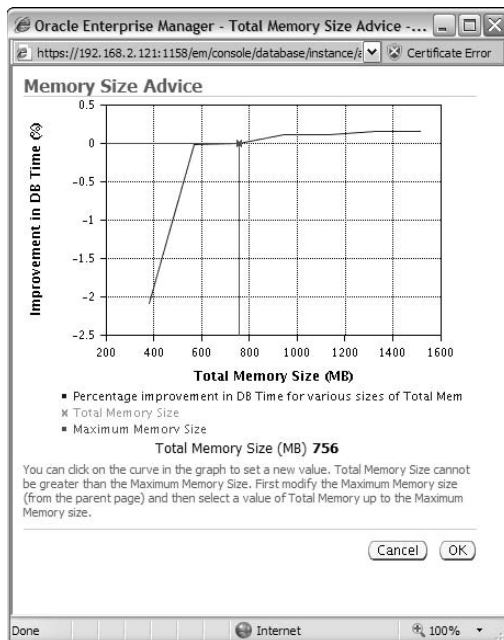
Oracle Enterprise Manager - Total Memory Size Advice -...

https://192.168.2.121:1158/em/console/database/instance/a

Certificate Error

Memory Size Advice

Improvement in DB Time (%)

0.5
0
-0.5
-1
-1.5
-2
-2.5

200 400 600 800 1000 1200 1400 1600

Total Memory Size (MB)

▪ Percentage improvement in DB Time for various sizes of Total Mem
✖ Total Memory Size
▪ Maximum Memory Size

Total Memory Size (MB) **756**

You can click on the curve in the graph to set a new value. Total Memory Size cannot be greater than the Maximum Memory Size. First modify the Maximum Memory size (from the parent page) and then select a value of Total Memory up to the Maximum Memory size.

Cancel OK

Done

Internet

100%